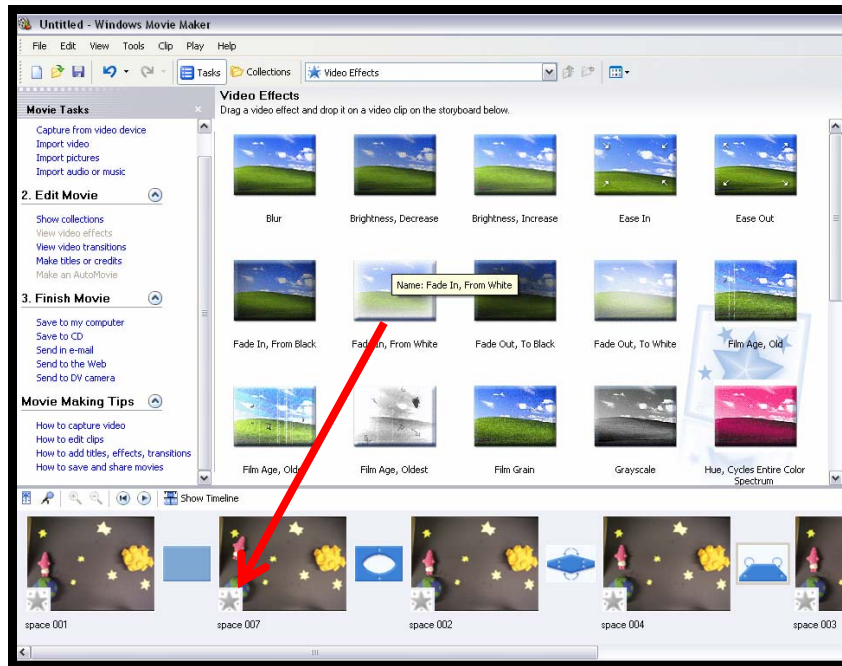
Untitled - Windows Movie Maker

File Edit View Tools Clip Play Help

Tasks Collections Video Effects

Movie Tasks

Capture from video device
Import video
Import pictures
Import audio or music

2. Edit Movie

Show collections
View video effects
View video transitions
Make titles or credits
Make an AutoMovie

3. Finish Movie

Save to my computer
Save to CD
Send in e-mail
Send to the Web
Send to DV camera

Movie Making Tips

How to capture video
How to edit clips
How to add titles, effects, transitions
How to save and share movies

Video Effects
Drag a video effect and drop it on a video clip on the storyboard below.

Blur
Brightness, Decrease
Brightness, Increase
Ease In
Ease Out
Fade In, From Black
Name: Fade In, From White
Fade In, From White
Fade Out, To Black
Fade Out, To White
Film Age, Old
Film Age, Older
Film Age, Oldest
Film Grain
Grayscale
Hue, Cycles Entire Color Spectrum

Show Timeline

space 001
space 007
space 002
space 004
space 003